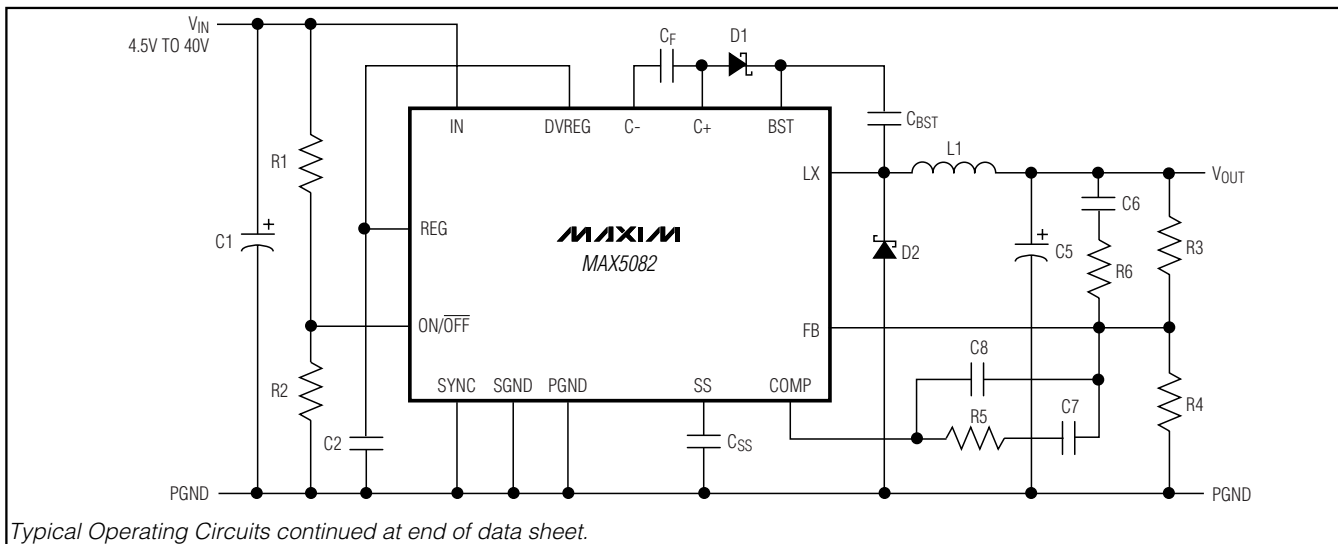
$V_{IN}$
4.5V TO 40V

$C_F$ D1

$C_{BST}$

IN DVREG C- C+ BST

LX L1 $V_{OUT}$

R1

C6

C1 REG

MAXIM
MAX5082

D2 C5 R3

R6

ON/$\overline{OFF}$ FB

C8

R2 SYNC SGND PGND SS COMP

R4

R5 C7

C2 $C_{SS}$

PGND PGND

Typical Operating Circuits continued at end of data sheet.